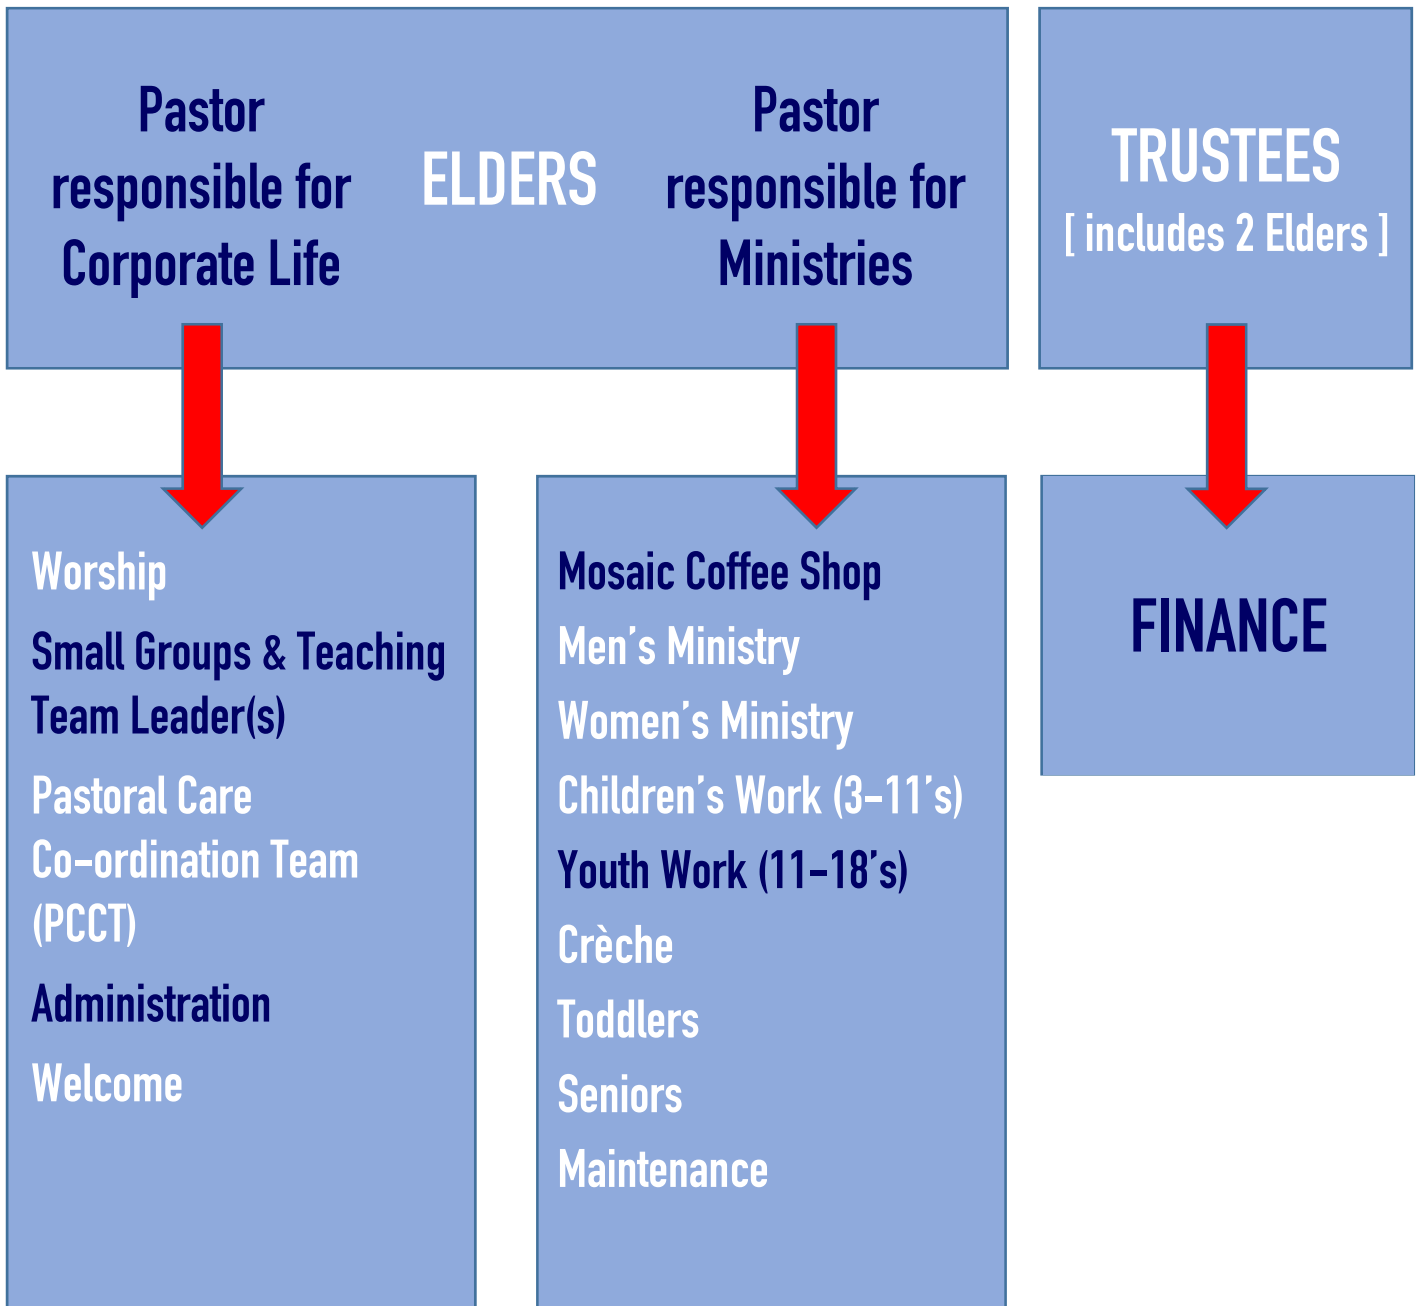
Pastor responsible for Corporate Life

ELDERS

Pastor responsible for Ministries

TRUSTEES
[ includes 2 Elders ]

Worship
Small Groups & Teaching Team Leader(s)
Pastoral Care Co-ordination Team (PCCT)
Administration
Welcome

Mosaic Coffee Shop
Men’s Ministry
Women’s Ministry
Children’s Work (3-11’s)
Youth Work (11-18’s)
Crèche
Toddlers
Seniors
Maintenance

FINANCE